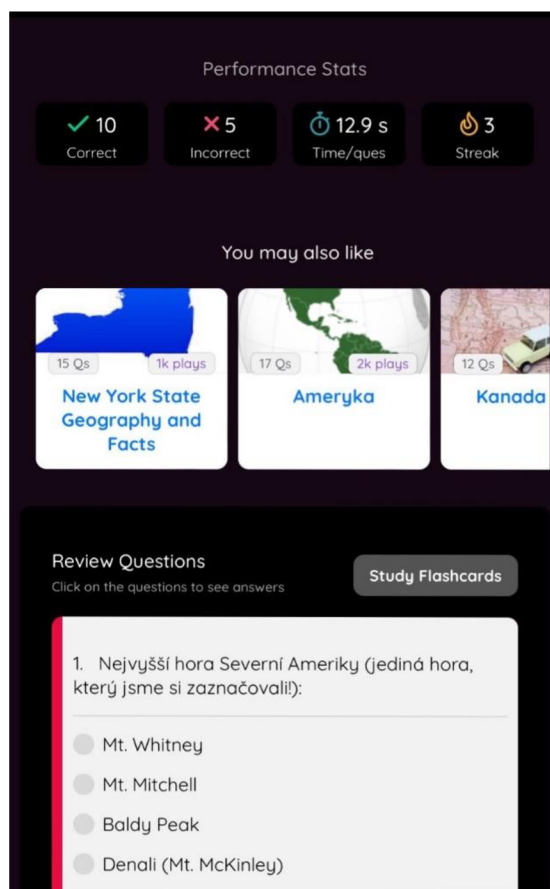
Performance Stats

10
Correct

5
Incorrect

12.9 s
Time/ques

3
Streak

You may also like

15 Qs
1k plays
New York State Geography and Facts

17 Qs
2k plays
Ameryka

12 Qs
Kanada

Review Questions
Click on the questions to see answers

Study Flashcards

1. Nejvyšší hora Severní Ameriky (jediná hora, který jsme si zaznačovali!):

Mt. Whitney
Mt. Mitchell
Baldy Peak
Denali (Mt. McKinley)